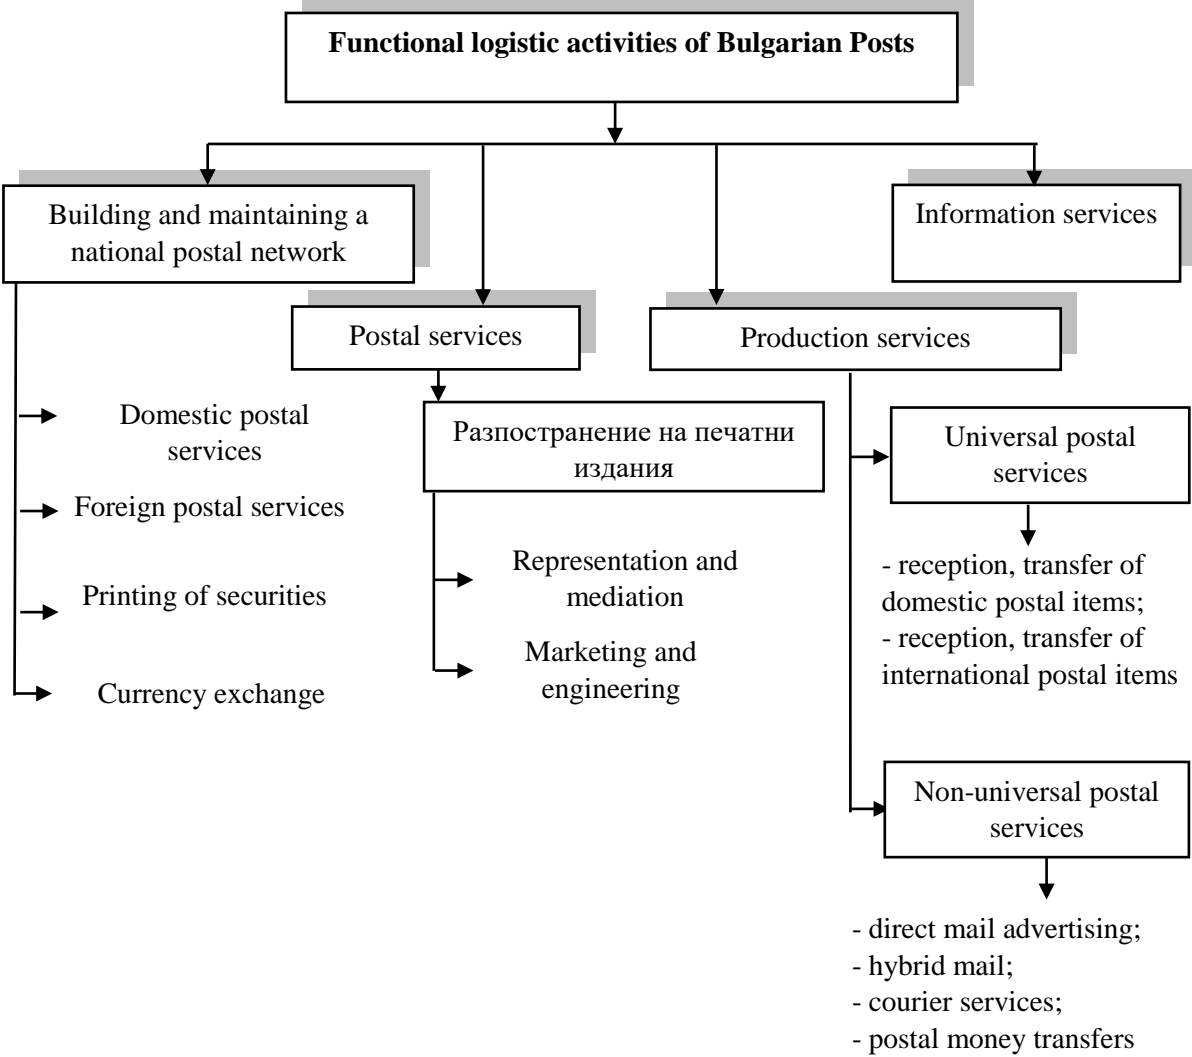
**Functional logistic activities of Bulgarian Posts**

Building and maintaining a national postal network

Domestic postal services

Foreign postal services

Printing of securities

Currency exchange

Postal services

Разпостранение на печатни издания

Representation and mediation

Marketing and engineering

Production services

Universal postal services

- reception, transfer of domestic postal items;
- reception, transfer of international postal items

Non-universal postal services

- direct mail advertising;
- hybrid mail;
- courier services;
- postal money transfers

Information services